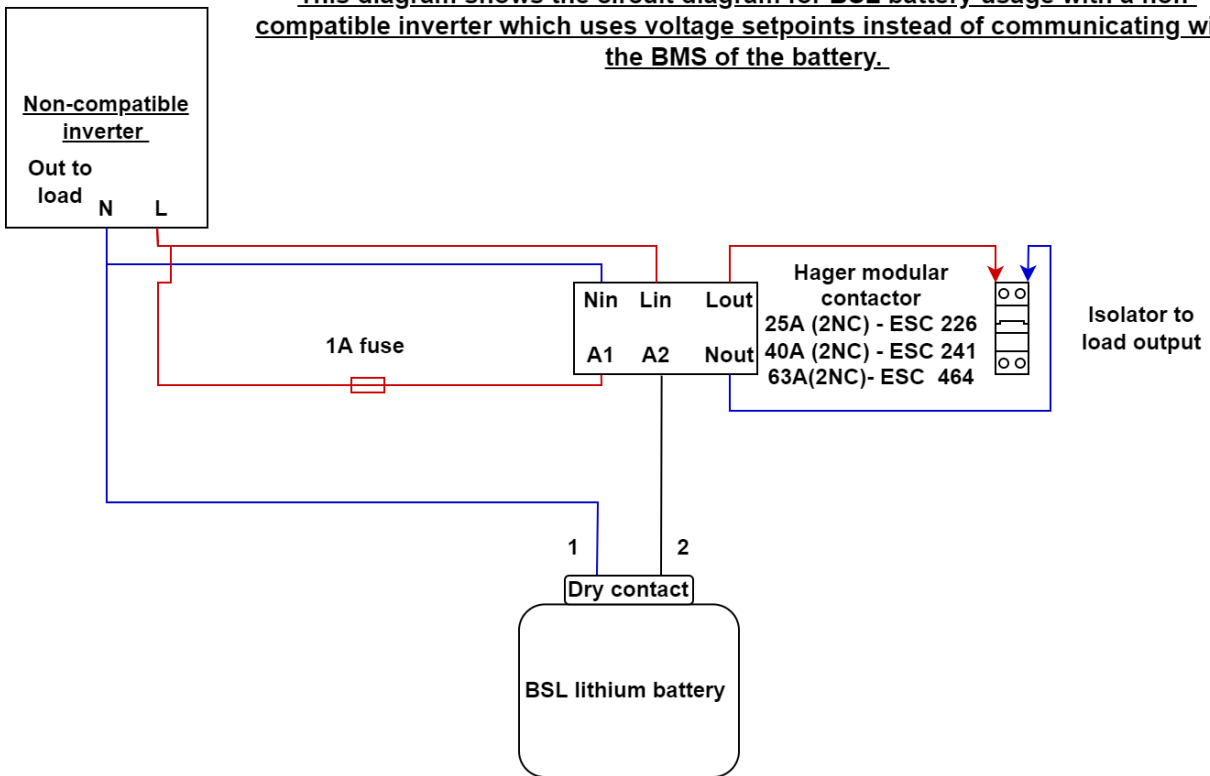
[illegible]
compatible inverter which uses voltage setpoints instead of communicating wi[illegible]
the BMS of the battery.

Non-compatible inverter

Out to load

N

L

Nin

Lin

Lout

A1

A2

Nout

1A fuse

Hager modular contactor
25A (2NC) - ESC 226
40A (2NC) - ESC 241
63A(2NC)- ESC 464

Isolator to load output

1

2

Dry contact

BSL lithium battery